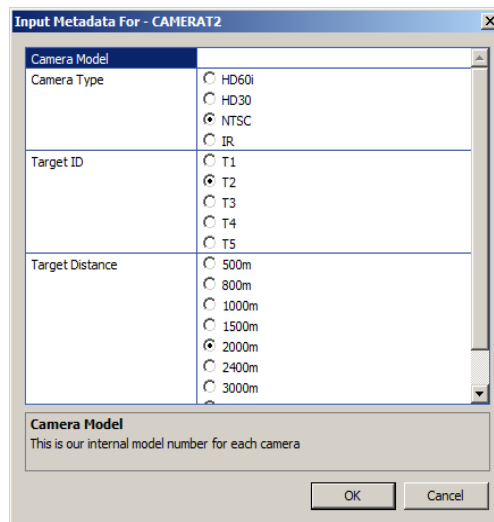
Input Metadata For - CAMERAT2

| Camera Model | |
|---|---|
| Camera Type | HD60i<br>HD30<br>NTSC<br>IR |
| Target ID | T1<br>T2<br>T3<br>T4<br>T5 |
| Target Distance | 500m<br>800m<br>1000m<br>1500m<br>2000m<br>2400m<br>3000m |

Camera Model
This is our internal model number for each camera

OK Cancel